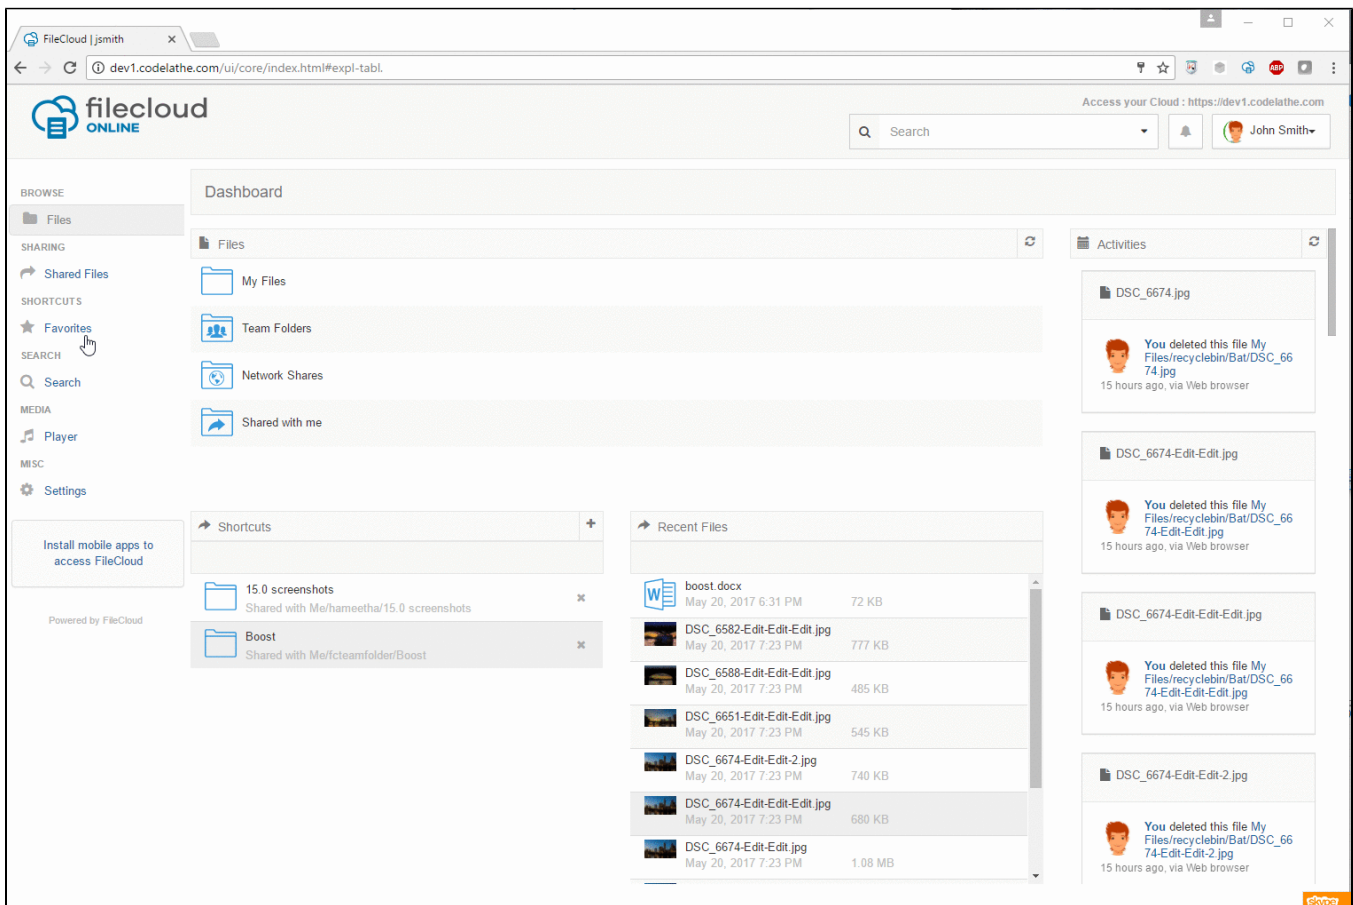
FileCloud | jsmith

dev1.codelathe.com/ui/core/index.html#expl-tabl.

filecloud ONLINE

Access your Cloud : https://dev1.codelathe.com

Search

John Smith

BROWSE
Files
SHARING
Shared Files
SHORTCUTS
Favorites
SEARCH
Search
MEDIA
Player
MISC
Settings

Install mobile apps to access FileCloud

Powered by FileCloud

Dashboard

Files

My Files
Team Folders
Network Shares
Shared with me

Shortcuts

15.0 screenshots
Shared with Me/hameetha/15.0 screenshots

Boost
Shared with Me/fcteamfolder/Boost

Recent Files

| | | |
|---|---|---|
| boost.docx | May 20, 2017 6:31 PM | 72 KB |
| DSC_6582-Edit-Edit-Edit.jpg | May 20, 2017 7:23 PM | 777 KB |
| DSC_6588-Edit-Edit-Edit.jpg | May 20, 2017 7:23 PM | 485 KB |
| DSC_6651-Edit-Edit-Edit.jpg | May 20, 2017 7:23 PM | 545 KB |
| DSC_6674-Edit-Edit-2.jpg | May 20, 2017 7:23 PM | 740 KB |
| DSC_6674-Edit-Edit-Edit.jpg | May 20, 2017 7:23 PM | 680 KB |
| DSC_6674-Edit-Edit.jpg | May 20, 2017 7:23 PM | 1.08 MB |

Activities

DSC_6674.jpg
You deleted this file My Files/recyclebin/Bat/DSC_6674.jpg
15 hours ago, via Web browser

DSC_6674-Edit-Edit.jpg
You deleted this file My Files/recyclebin/Bat/DSC_6674-Edit-Edit.jpg
15 hours ago, via Web browser

DSC_6674-Edit-Edit-Edit.jpg
You deleted this file My Files/recyclebin/Bat/DSC_6674-Edit-Edit-Edit.jpg
15 hours ago, via Web browser

DSC_6674-Edit-Edit-2.jpg
You deleted this file My Files/recyclebin/Bat/DSC_6674-Edit-Edit-2.jpg
15 hours ago, via Web browser